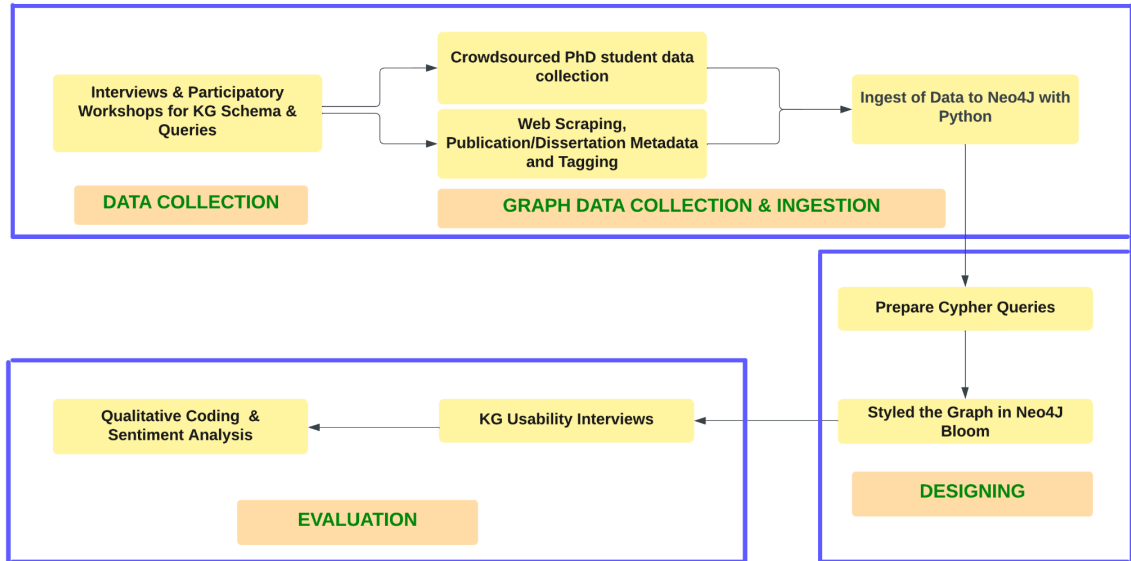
Interviews & Participatory Workshops for KG Schema & Queries

DATA COLLECTION

Crowdsourced PhD student data collection

Web Scraping, Publication/Dissertation Metadata and Tagging

GRAPH DATA COLLECTION & INGESTION

Ingest of Data to Neo4J with Python

Prepare Cypher Queries

Styled the Graph in Neo4J Bloom

DESIGNING

KG Usability Interviews

Qualitative Coding & Sentiment Analysis

EVALUATION